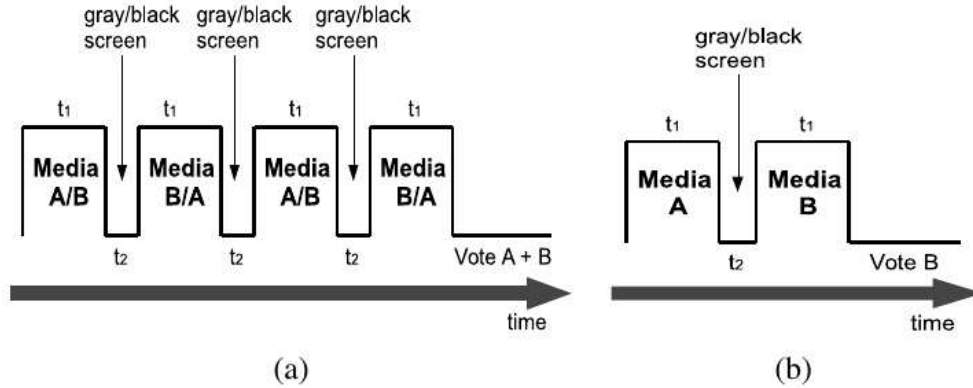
gray/black screen gray/black screen gray/black screen

$t_1$ $t_1$ $t_1$ $t_1$

Media A/B Media B/A Media A/B Media B/A

$t_2$ $t_2$ $t_2$

Vote A + B

time

(a)

gray/black screen

$t_1$ $t_1$

Media A Media B

$t_2$

Vote B

time

(b)